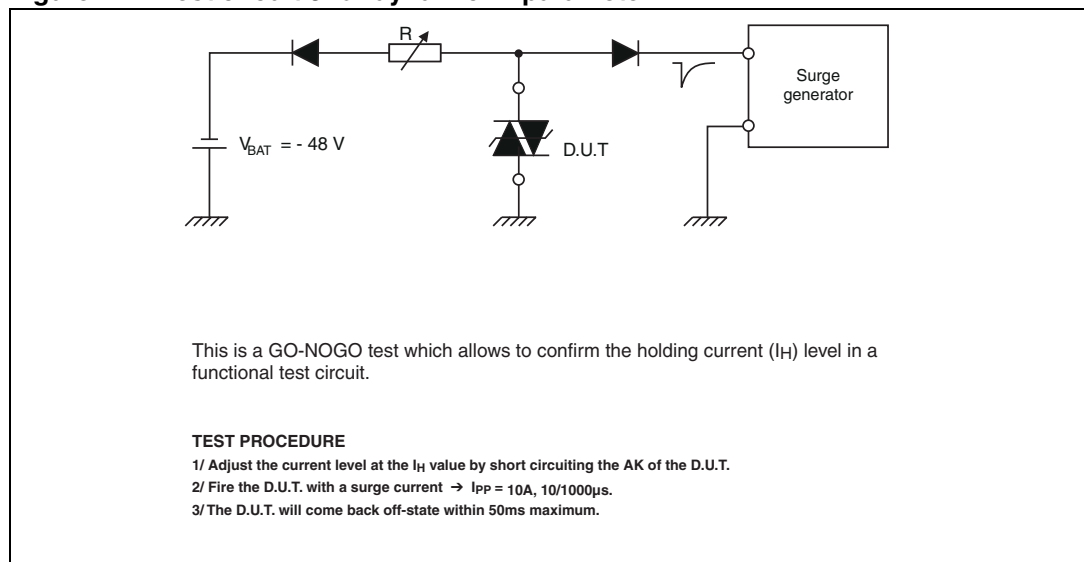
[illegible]

R

Surge generator

$V_{BAT}$ = - 48 V

D.U.T

This is a GO-NOGO test which allows to confirm the holding current ($I_H$) level in a functional test circuit.

TEST PROCEDURE

1/ Adjust the current level at the $I_H$ value by short circuiting the AK of the D.U.T.

2/ Fire the D.U.T. with a surge current → $I_{PP}$ = 10A, 10/1000µs.

3/ The D.U.T. will come back off-state within 50ms maximum.